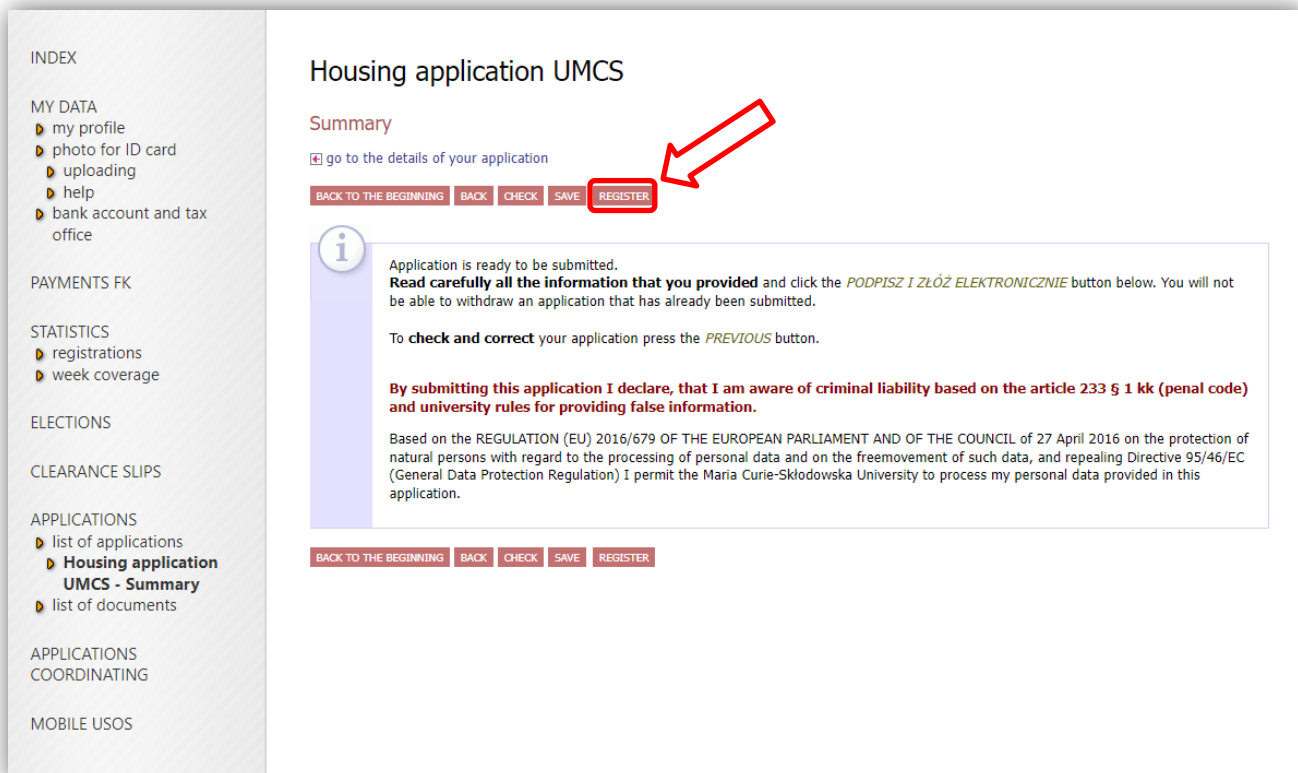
INDEX

MY DATA
my profile
photo for ID card
uploading
help
bank account and tax office

PAYMENTS FK

STATISTICS
registrations
week coverage

ELECTIONS

CLEARANCE SLIPS

APPLICATIONS
list of applications
Housing application UMCS - Summary
list of documents

APPLICATIONS COORDINATING

MOBILE USOS

Housing application UMCS

Summary

go to the details of your application

BACK TO THE BEGINNING BACK CHECK SAVE REGISTER

Application is ready to be submitted.
**Read carefully all the information that you provided** and click the *PODPISZ I ZŁÓŻ ELEKTRONICZNIE* button below. You will not be able to withdraw an application that has already been submitted.

To **check and correct** your application press the *PREVIOUS* button.

**By submitting this application I declare, that I am aware of criminal liability based on the article 233 § 1 kk (penal code) and university rules for providing false information.**

Based on the REGULATION (EU) 2016/679 OF THE EUROPEAN PARLIAMENT AND OF THE COUNCIL of 27 April 2016 on the protection of natural persons with regard to the processing of personal data and on the freemovement of such data, and repealing Directive 95/46/EC (General Data Protection Regulation) I permit the Maria Curie-Skłodowska University to process my personal data provided in this application.

BACK TO THE BEGINNING BACK CHECK SAVE REGISTER